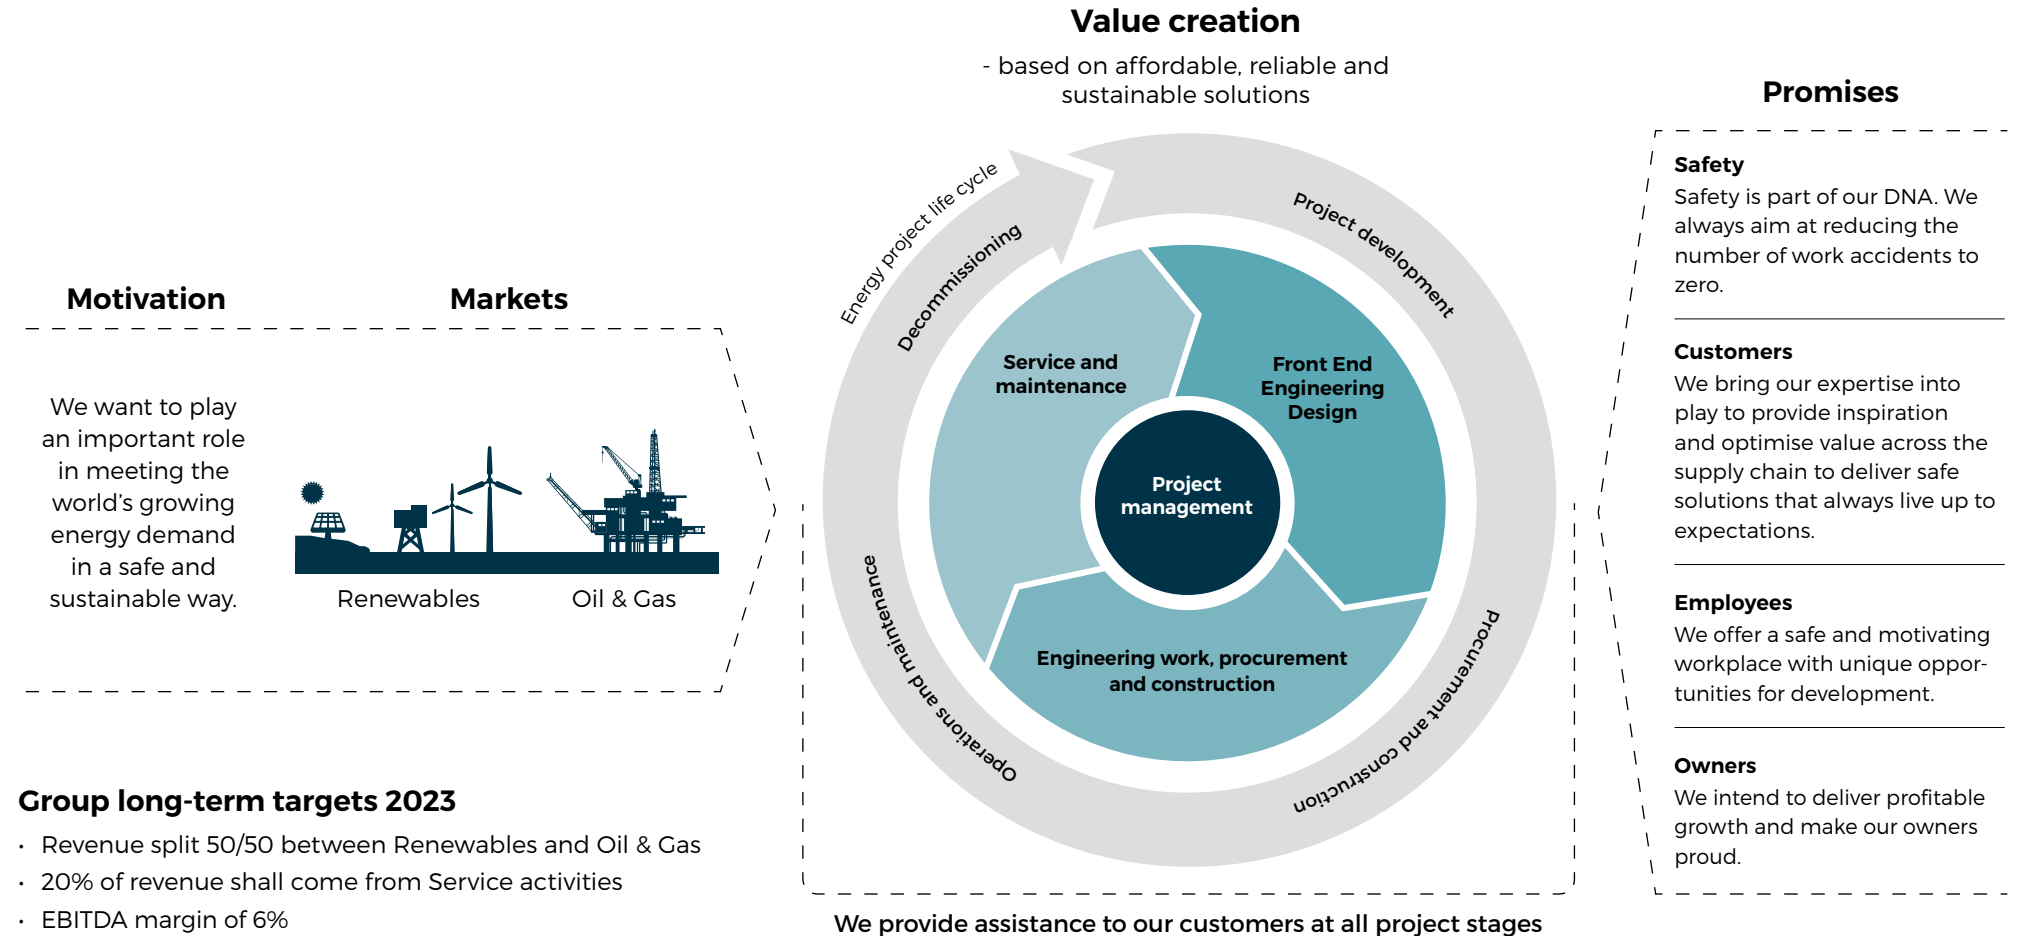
Value creation

- based on affordable, reliable and sustainable solutions

Promises

Motivation

Markets

We want to play an important role in meeting the world's growing energy demand in a safe and sustainable way.

Renewables

Oil & Gas

Energy project life cycle

Decommissioning

Project development

Service and maintenance

Front End Engineering Design

Project management

Engineering work, procurement and construction

Operations and maintenance

Procurement and construction

Safety
Safety is part of our DNA. We always aim at reducing the number of work accidents to zero.

Customers
We bring our expertise into play to provide inspiration and optimise value across the supply chain to deliver safe solutions that always live up to expectations.

Employees
We offer a safe and motivating workplace with unique opportunities for development.

Owners
We intend to deliver profitable growth and make our owners proud.

Group long-term targets 2023

• Revenue split 50/50 between Renewables and Oil & Gas
• 20% of revenue shall come from Service activities
• EBITDA margin of 6%

We provide assistance to our customers at all project stages